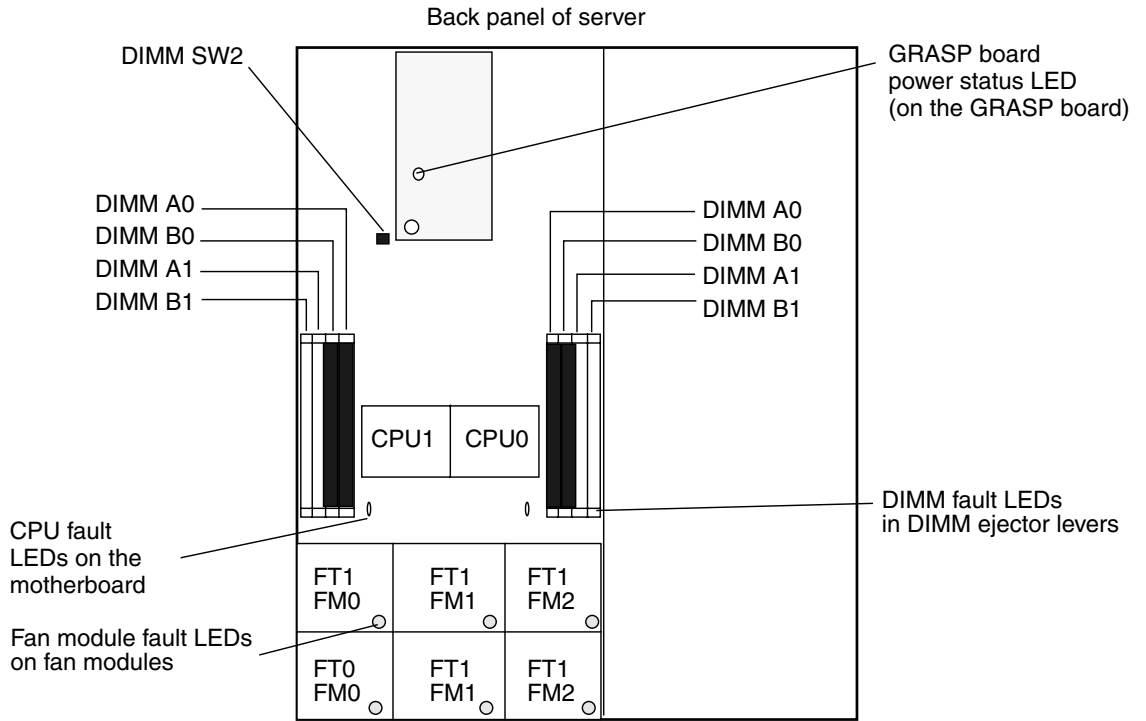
Back panel of server

DIMM SW2

GRASP board power status LED (on the GRASP board)

DIMM A0
DIMM B0
DIMM A1
DIMM B1

DIMM A0
DIMM B0
DIMM A1
DIMM B1

CPU1
CPU0

CPU fault LEDs on the motherboard

DIMM fault LEDs in DIMM ejector levers

FT1 FM0
FT1 FM1
FT1 FM2

Fan module fault LEDs on fan modules

FT0 FM0
FT1 FM1
FT1 FM2